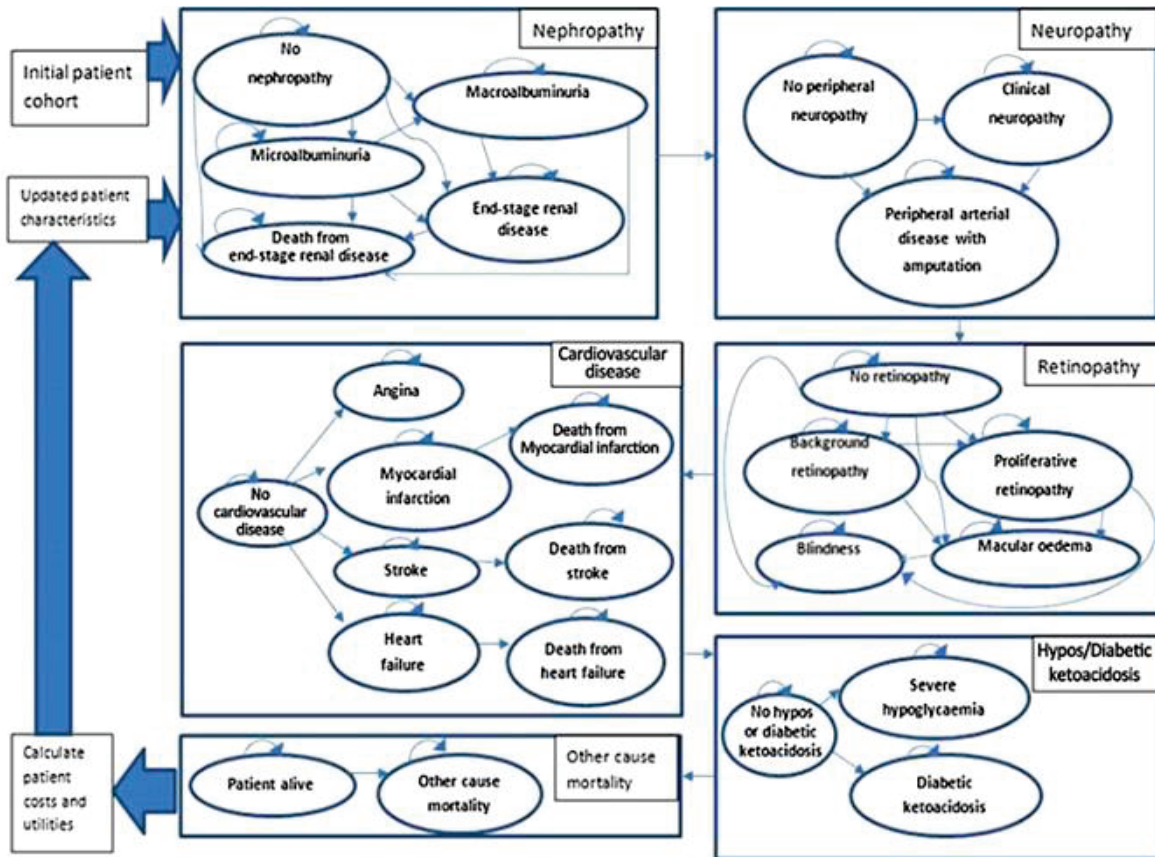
Initial patient cohort

Updated patient characteristics

Nephropathy

No nephropathy

Macroalbuminuria

Microalbuminuria

End-stage renal disease

Death from end-stage renal disease

Neuropathy

No peripheral neuropathy

Clinical neuropathy

Peripheral arterial disease with amputation

Cardiovascular disease

Angina

Death from Myocardial infarction

No cardiovascular disease

Myocardial infarction

Stroke

Death from stroke

Heart failure

Death from heart failure

Retinopathy

No retinopathy

Background retinopathy

Proliferative retinopathy

Blindness

Macular oedema

Hypos/Diabetic ketoacidosis

No hypos or diabetic ketoacidosis

Severe hypoglycaemia

Diabetic ketoacidosis

Calculate patient costs and utilities

Patient alive

Other cause mortality

Other cause mortality